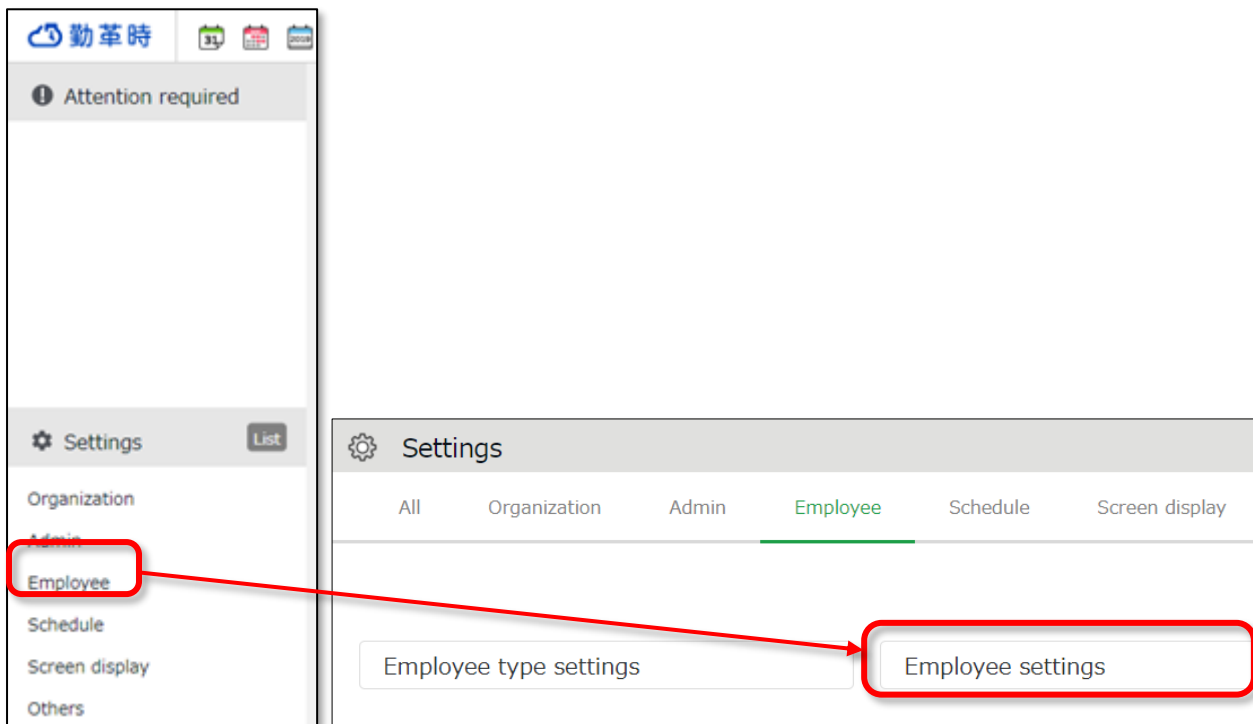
勤革時

Attention required

Settings List

Organization
Admin
Employee
Schedule
Screen display
Others

Settings

All Organization Admin Employee Schedule Screen display

Employee type settings

Employee settings